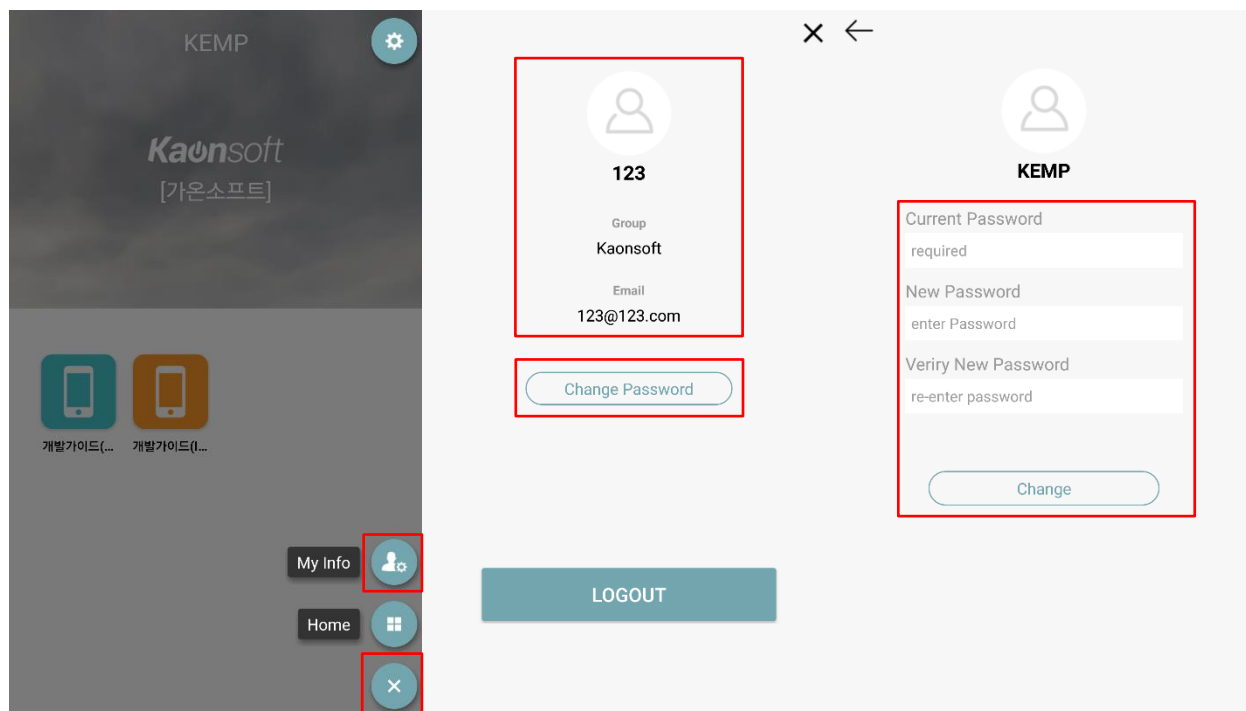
KEMP

Kaonsoft
[가온소프트]

개발가이드(...
개발가이드(I...

My Info

Home

×

× ←

123

Group
Kaonsoft

Email
123@123.com

Change Password

LOGOUT

KEMP

Current Password
required

New Password
enter Password

Veriry New Password
re-enter password

Change